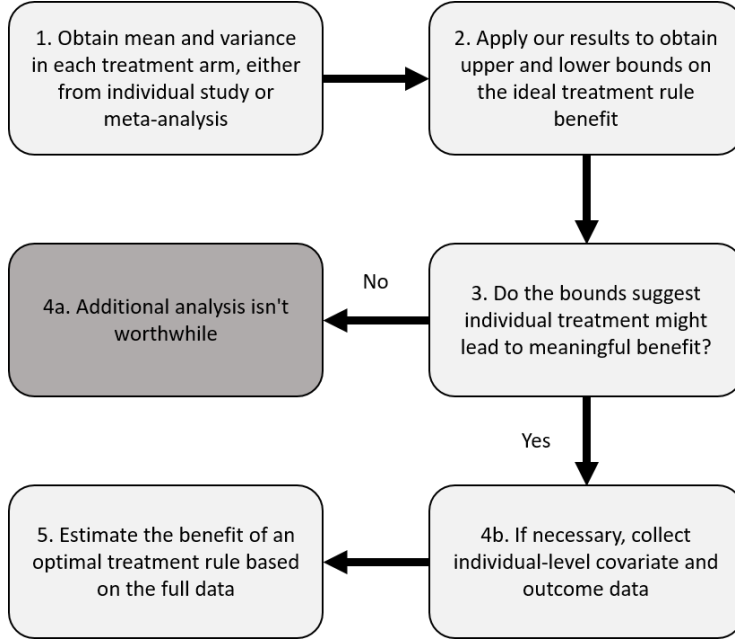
1. Obtain mean and variance in each treatment arm, either from individual study or meta-analysis

2. Apply our results to obtain upper and lower bounds on the ideal treatment rule benefit

3. Do the bounds suggest individual treatment might lead to meaningful benefit?

No

4a. Additional analysis isn't worthwhile

Yes

4b. If necessary, collect individual-level covariate and outcome data

5. Estimate the benefit of an optimal treatment rule based on the full data